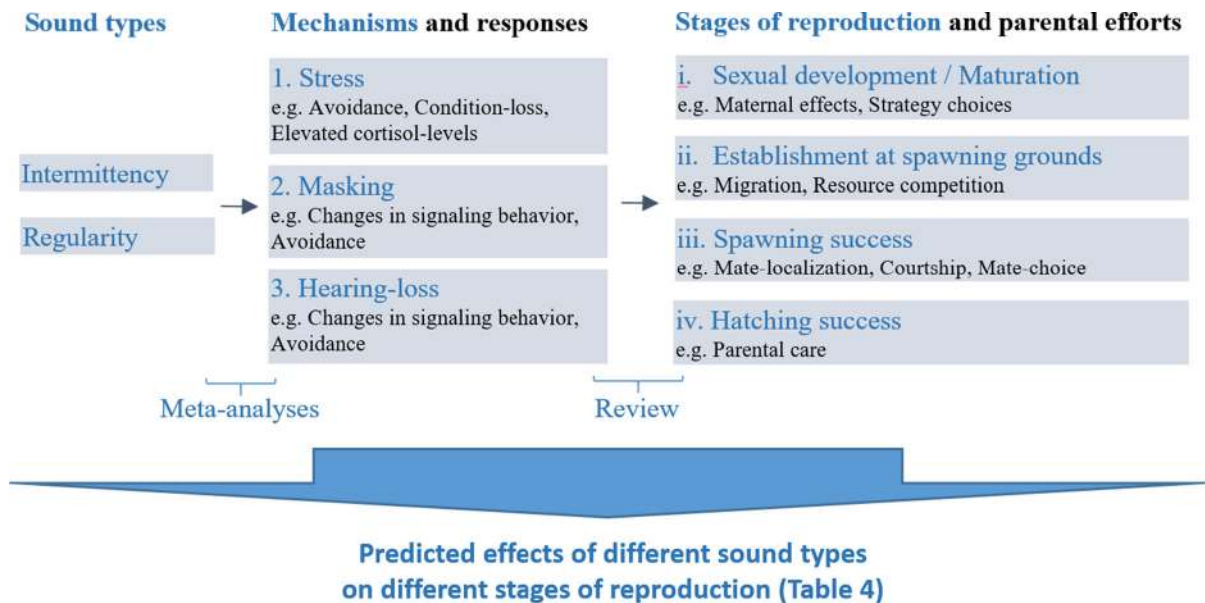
Sound types

Intermittency

Regularity

Mechanisms and responses

1. Stress
e.g. Avoidance, Condition-loss, Elevated cortisol-levels

2. Masking
e.g. Changes in signaling behavior, Avoidance

3. Hearing-loss
e.g. Changes in signaling behavior, Avoidance

Stages of reproduction and parental efforts

i. Sexual development / Maturation
e.g. Maternal effects, Strategy choices

ii. Establishment at spawning grounds
e.g. Migration, Resource competition

iii. Spawning success
e.g. Mate-localization, Courtship, Mate-choice

iv. Hatching success
e.g. Parental care

Meta-analyses

Review

Predicted effects of different sound types on different stages of reproduction (Table 4)